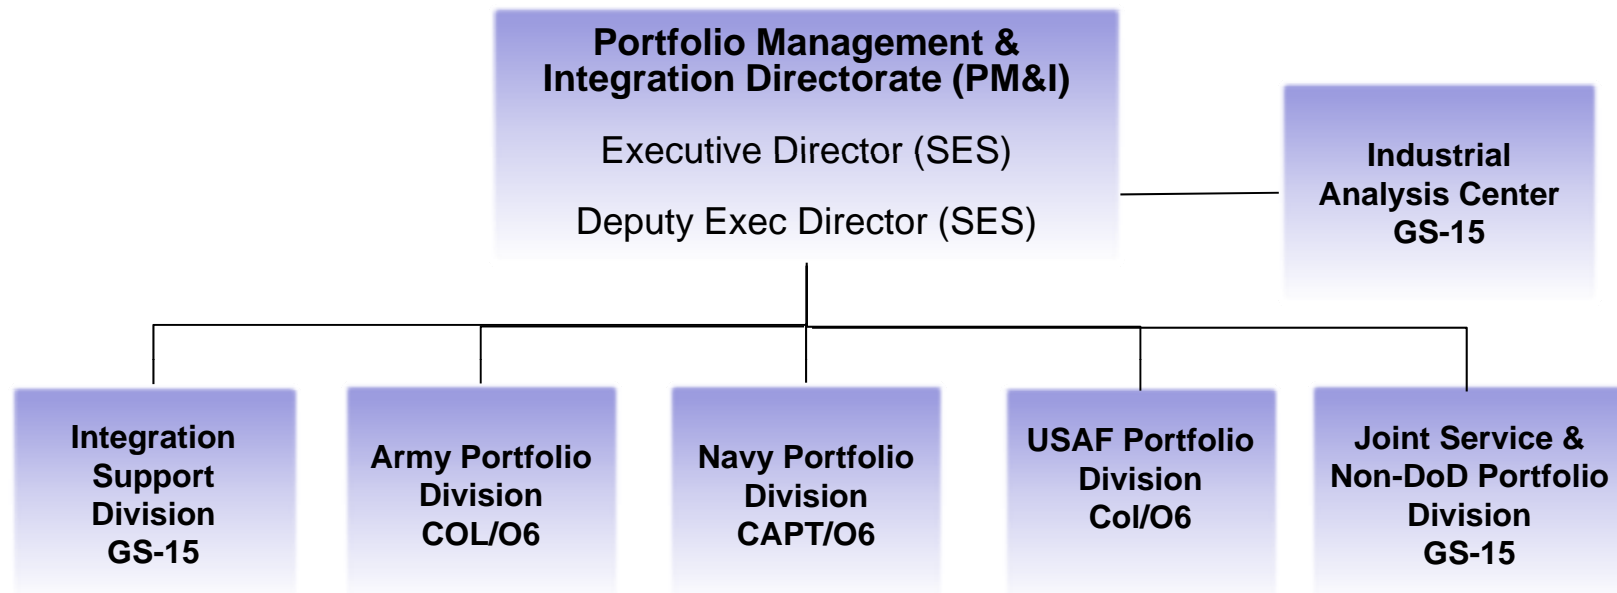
Portfolio Management & Integration Directorate (PM&I)

Executive Director (SES)

Deputy Exec Director (SES)

Industrial Analysis Center GS-15

Integration Support Division GS-15

Army Portfolio Division COL/O6

Navy Portfolio Division CAPT/O6

USAF Portfolio Division Col/O6

Joint Service & Non-DoD Portfolio Division GS-15